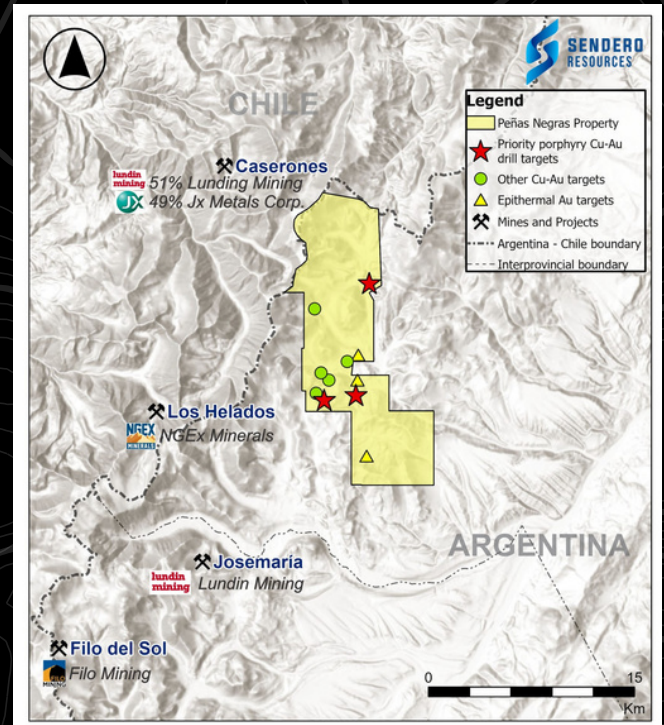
SENDERO RESOURCES

CHILE

Legend
Peñas Negras Property
Priority porphyry Cu-Au drill targets
Other Cu-Au targets
Epithermal Au targets
Mines and Projects
Argentina - Chile boundary
Interprovincial boundary

Caserones
lundin mining 51% Lunding Mining
JX 49% Jx Metals Corp.

Los Helados
NGEX NGEx Minerals

Josemaria
lundin mining Lundin Mining

Filo del Sol
FILO MINING Filo Mining

ARGENTINA

0 15 Km